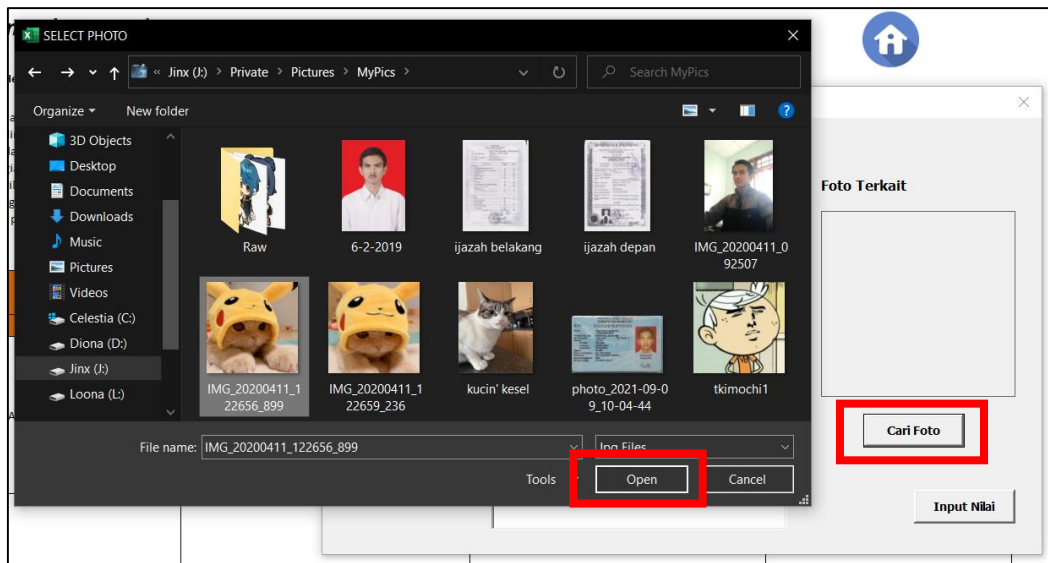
SELECT PHOTO

« Jinx (J:) > Private > Pictures > MyPics >

Search MyPics

Organize ▾ New folder

3D Objects
Desktop
Documents
Downloads
Music
Pictures
Videos
Celestia (C:)
Diona (D:)
Jinx (J:)
Loona (L:)

Raw
6-2-2019
ijazah belakang
ijazah depan
IMG_20200411_092507
IMG_20200411_122656_899
IMG_20200411_122659_236
kucin' kesel
photo_2021-09-09_10-04-44
tkimochi1

File name: IMG_20200411_122656_899

Jpg Files

Tools

Open

Cancel

Foto Terkait

Cari Foto

Input Nilai